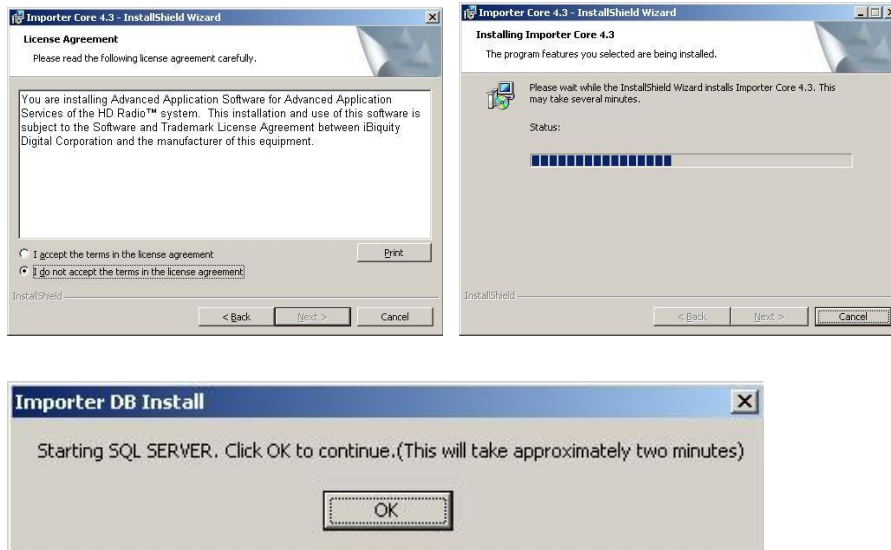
Importer Core 4.3 - InstallShield Wizard

License Agreement

Please read the following license agreement carefully.

You are installing Advanced Application Software for Advanced Application Services of the HD Radio™ system. This installation and use of this software is subject to the Software and Trademark License Agreement between iBiquity Digital Corporation and the manufacturer of this equipment.

I accept the terms in the license agreement

I do not accept the terms in the license agreement

Print

InstallShield

< Back

Next >

Cancel

Importer Core 4.3 - InstallShield Wizard

Installing Importer Core 4.3

The program features you selected are being installed.

Please wait while the InstallShield Wizard installs Importer Core 4.3. This may take several minutes.

Status:

InstallShield

< Back

Next >

Cancel

Importer DB Install

Starting SQL SERVER. Click OK to continue.(This will take approximately two minutes)

OK